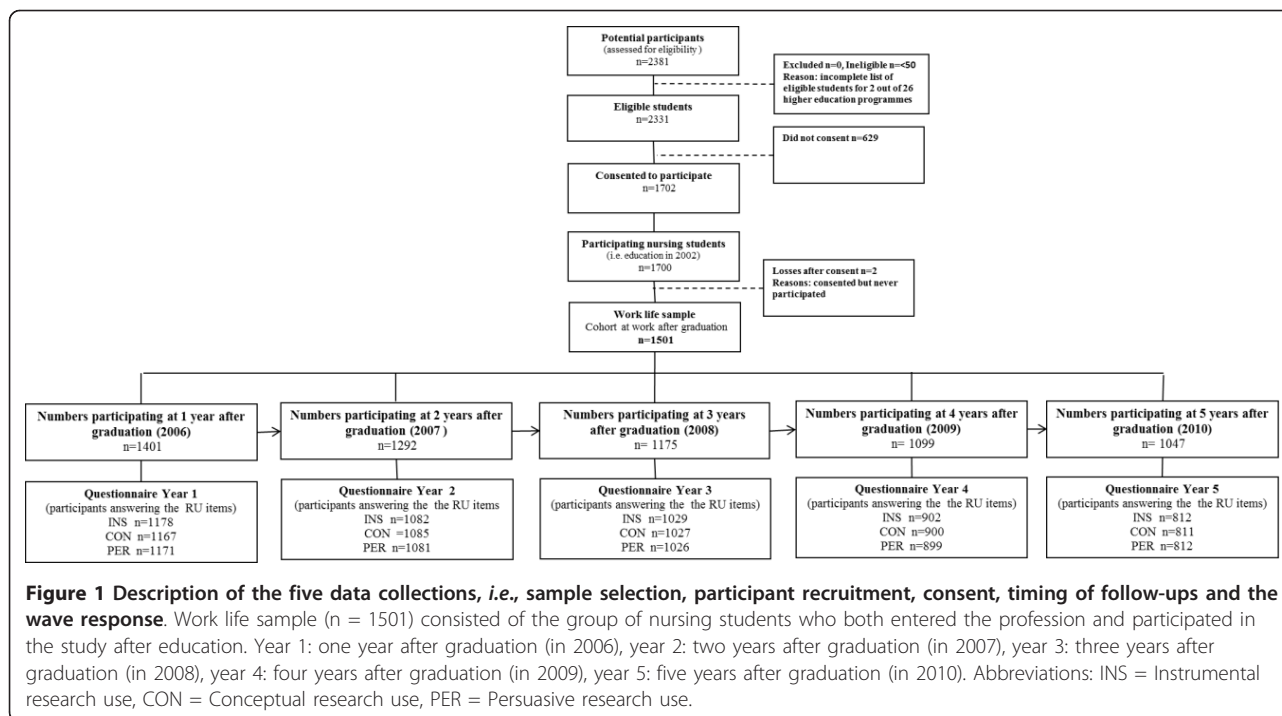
Potential participants
(assessed for eligibility )
n=2381

Excluded n=0, Ineligible n=<50
Reason: incomplete list of eligible students for 2 out of 26 higher education programmes

Eligible students
n=2331

Did not consent n=629

Consented to participate
n=1702

Participating nursing students
(i.e. education in 2002)
n=1700

Losses after consent n=2
Reasons: consented but never participated

Work life sample
Cohort at work after graduation
n=1501

Numbers participating at 1 year after graduation (2006)
n=1401

Numbers participating at 2 years after graduation (2007 )
n=1292

Numbers participating at 3 years after graduation (2008)
n= 1175

Numbers participating at 4 years after graduation (2009)
n= 1099

Numbers participating at 5 years after graduation (2010)
n= 1047

Questionnaire Year 1
(participants answering the RU items)
INS n=1178
CON n=1167
PER n=1171

Questionnaire Year 2
(participants answering the the RU items
INS n=1082
CON =1085
PER n=1081

Questionnaire Year 3
(participants answering the the RU items)
INS n=1029
CON n=1027
PER n=1026

Questionnaire Year 4
(participants answering the the RU items)
INS n=902
CON n=900
PER n=899

Questionnaire Year 5
(participants answering the the RU items)
INS n=812
CON n=811
PER n=812

**Figure 1 Description of the five data collections, *i.e.*, sample selection, participant recruitment, consent, timing of follow-ups and the wave response**. Work life sample (n = 1501) consisted of the group of nursing students who both entered the profession and participated in the study after education. Year 1: one year after graduation (in 2006), year 2: two years after graduation (in 2007), year 3: three years after graduation (in 2008), year 4: four years after graduation (in 2009), year 5: five years after graduation (in 2010). Abbreviations: INS = Instrumental research use, CON = Conceptual research use, PER = Persuasive research use.